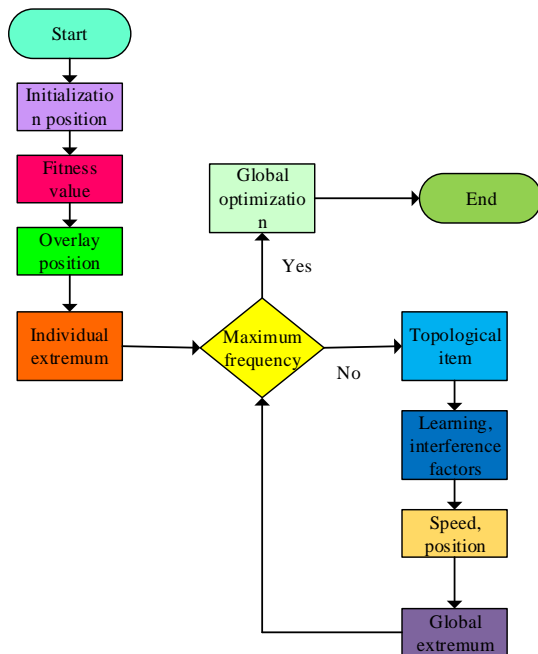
Start

Initialization position

Fitness value

Overlay position

Individual extremum

Maximum frequency

Yes

Global optimization

End

No

Topological item

Learning, interference factors

Speed, position

Global extremum